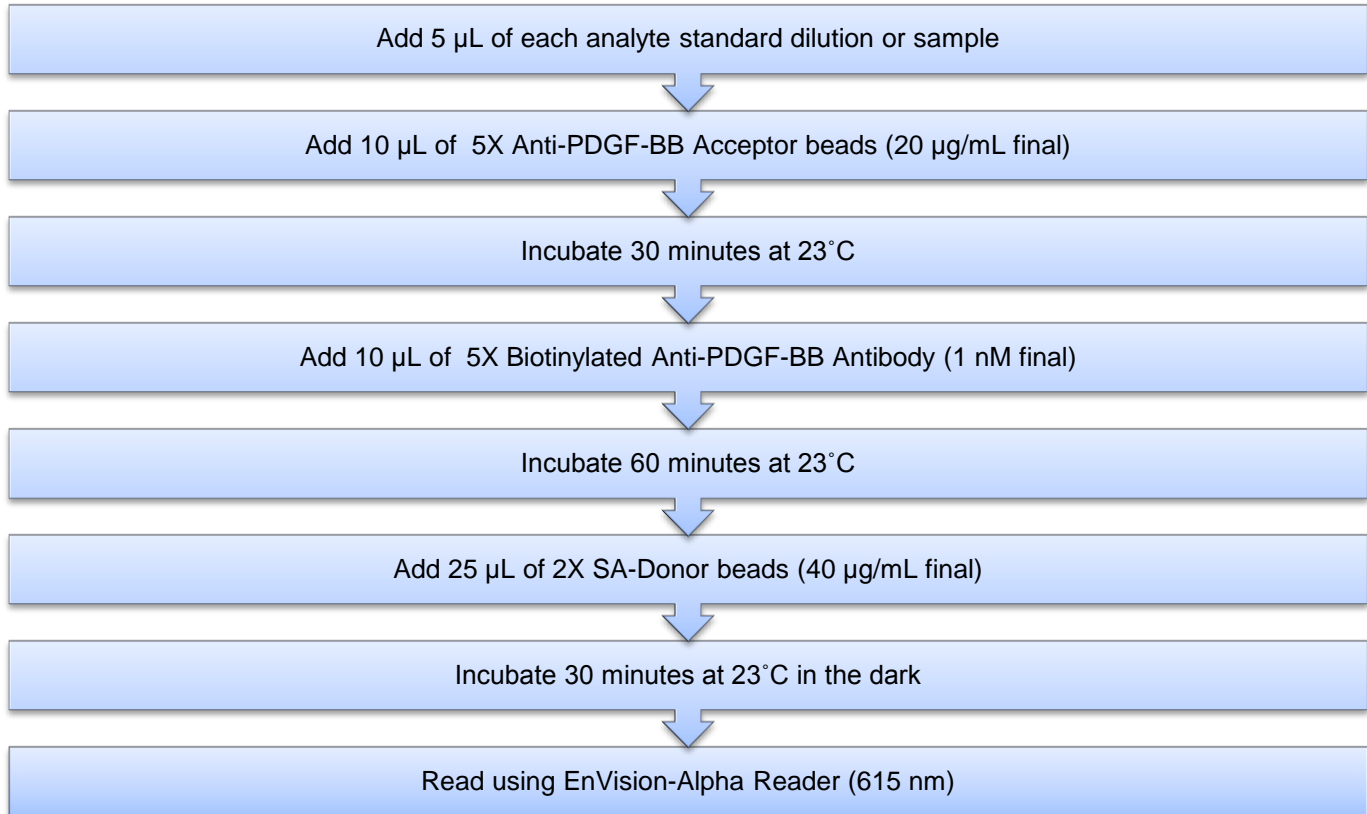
Add 5 µL of each analyte standard dilution or sample

Add 10 µL of 5X Anti-PDGF-BB Acceptor beads (20 µg/mL final)

Incubate 30 minutes at 23˚C

Add 10 µL of 5X Biotinylated Anti-PDGF-BB Antibody (1 nM final)

Incubate 60 minutes at 23˚C

Add 25 µL of 2X SA-Donor beads (40 µg/mL final)

Incubate 30 minutes at 23˚C in the dark

Read using EnVision-Alpha Reader (615 nm)